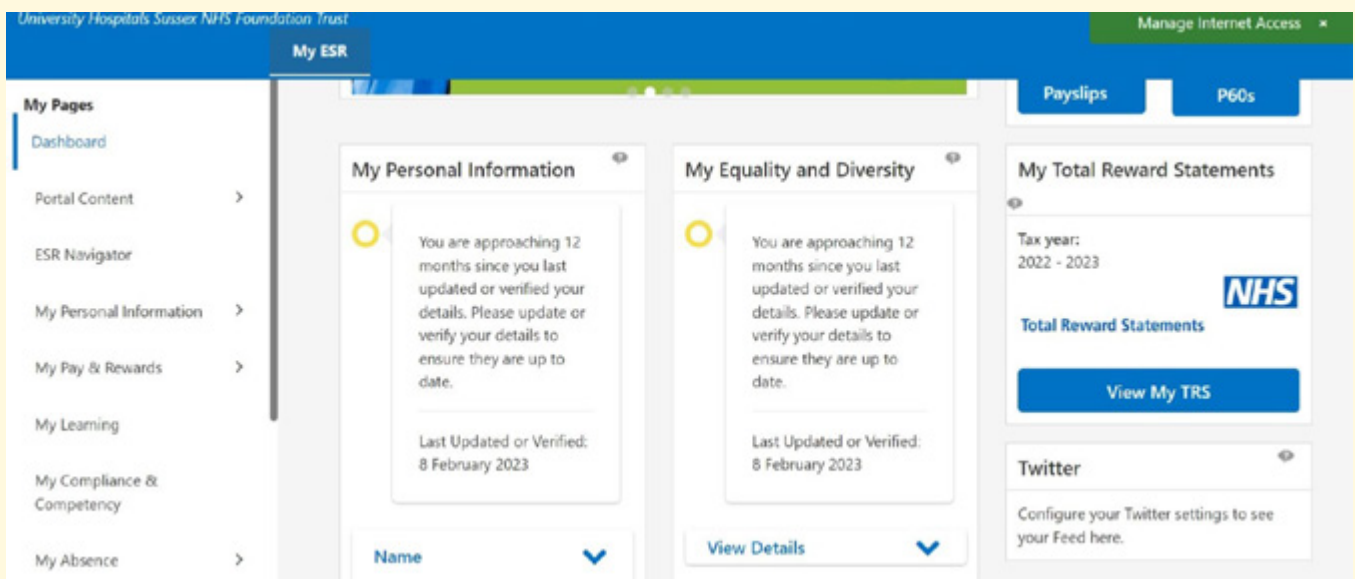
University Hospitals Sussex NHS Foundation Trust

Manage Internet Access ×

My ESR

My Pages

Dashboard

Portal Content >

ESR Navigator

My Personal Information >

My Pay & Rewards >

My Learning

My Compliance & Competency

My Absence >

My Personal Information

You are approaching 12 months since you last updated or verified your details. Please update or verify your details to ensure they are up to date.

Last Updated or Verified: 8 February 2023

Name

My Equality and Diversity

You are approaching 12 months since you last updated or verified your details. Please update or verify your details to ensure they are up to date.

Last Updated or Verified: 8 February 2023

View Details

Payslips

P60s

My Total Reward Statements

Tax year: 2022 - 2023

NHS

Total Reward Statements

View My TRS

Twitter

Configure your Twitter settings to see your Feed here.